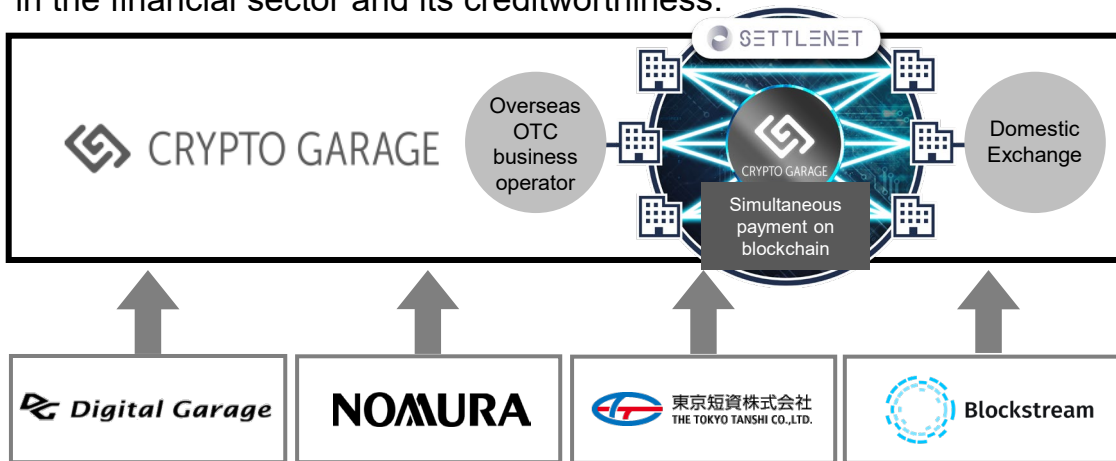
in the financial sector and its creditworthiness.

CRYPTO GARAGE

Overseas OTC business operator

SETTLENET

CRYPTO GARAGE

Simultaneous payment on blockchain

Domestic Exchange

Digital Garage

NOMURA

東京短資株式会社
THE TOKYO TANSHI CO.,LTD.

Blockstream